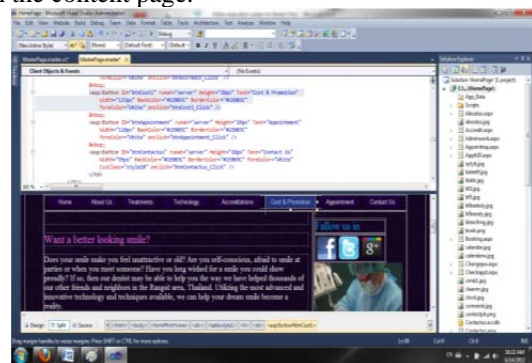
the content page.

File Edit View Website Build Debug Team Data Format Table Tools Architecture Test Analyze Window Help

MasterPage.master.cs* MasterPage.master*

Client Objects & Events (No Events)

Solution Explorer

Solution 'HomePage' (1 project)

App_Data
Scripts
Aboutus.aspx
aboutus.jpg
AccessB.aspx
AdminLoginB.aspx
Appointment.aspx
AppoB2.aspx
style.jpg
Booking.aspx
calendar.jpg
Changpas.aspx
Checkappt.aspx
contact.jpg
Contactus.ascx

Home About Us Treatments Technology Accreditations Cost & Promotion Appointment Contact Us

Want a better looking smile?

Does your smile make you feel unattractive or old? Are you self-conscious, afraid to smile at parties or when you meet someone? Have you long wished for a smile you could show proudly? If so, then our dentist may be able to help you the way we have helped thousands of our other friends and neighbors in the Rangsit area, Thailand. Utilizing the most advanced and innovative technology and techniques available, we can help your dream smile become a reality.

follow us in

Design Split Source

Drag margin handles to resize margins. Press SHIFT or CTRL for more options.